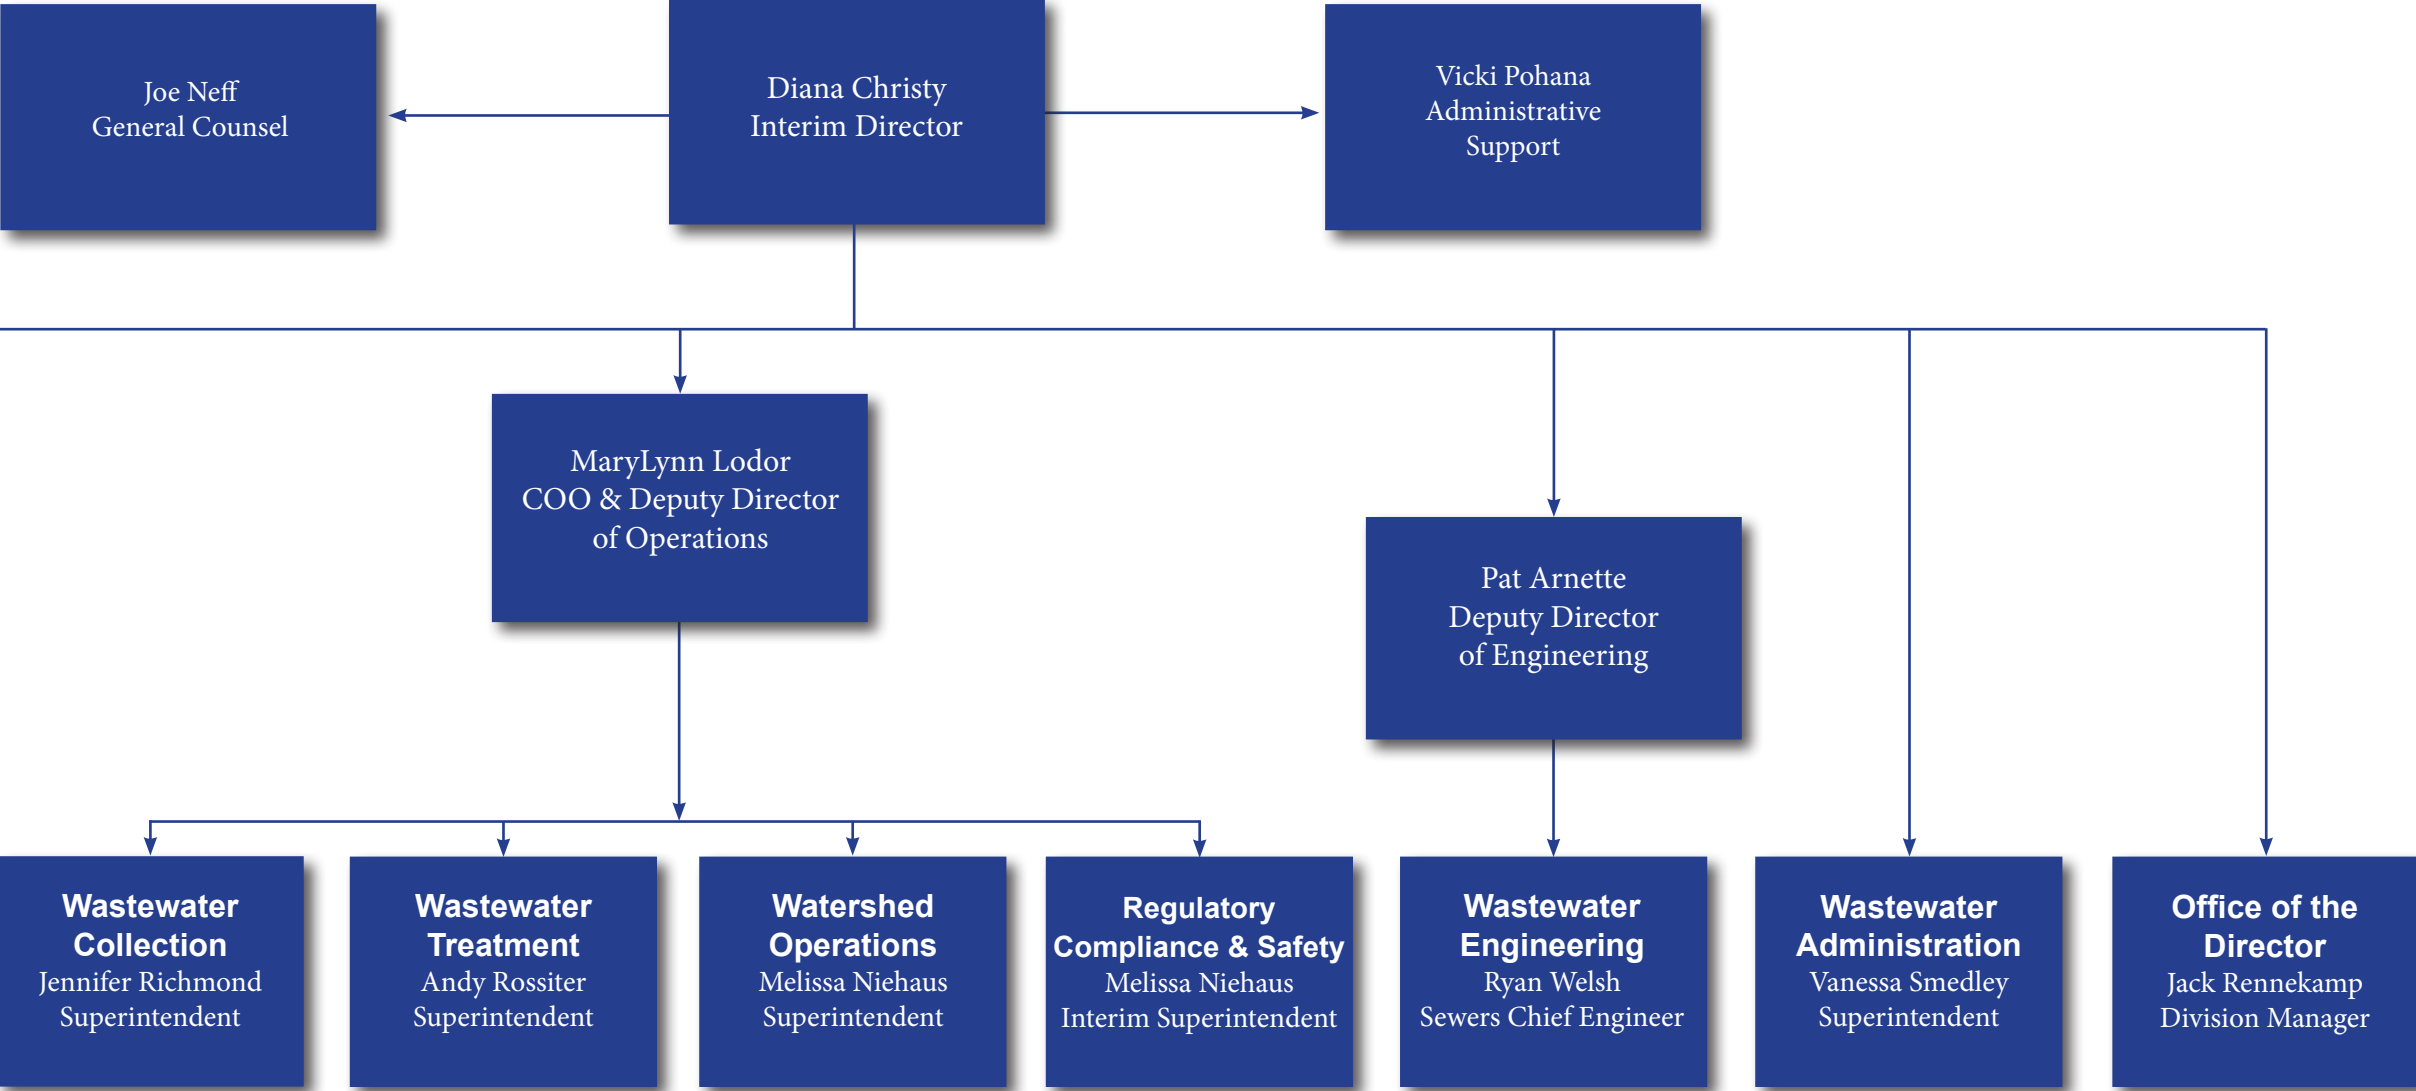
Joe Neff
General Counsel

Diana Christy
Interim Director

Vicki Pohana
Administrative
Support

MaryLynn Lodor
COO & Deputy Director
of Operations

Pat Arnette
Deputy Director
of Engineering

Wastewater Collection
Jennifer Richmond
Superintendent

Wastewater Treatment
Andy Rossiter
Superintendent

Watershed Operations
Melissa Niehaus
Superintendent

Regulatory Compliance & Safety
Melissa Niehaus
Interim Superintendent

Wastewater Engineering
Ryan Welsh
Sewers Chief Engineer

Wastewater Administration
Vanessa Smedley
Superintendent

Office of the Director
Jack Rennekamp
Division Manager